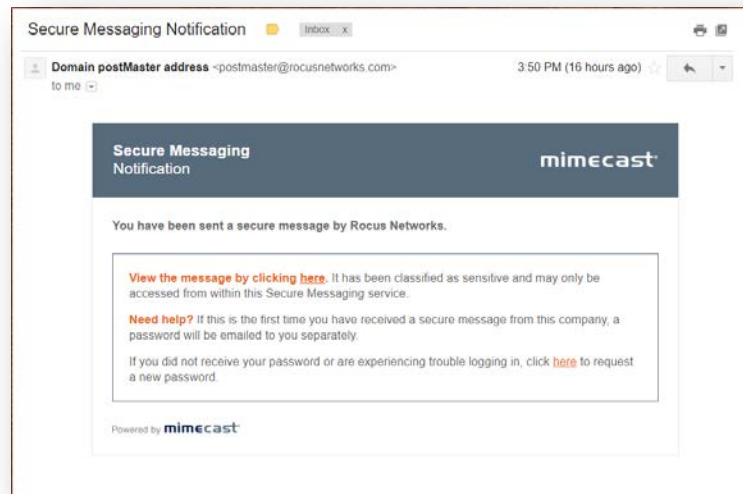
Secure Messaging Notification Inbox x

Domain postMaster address <postmaster@rocusnetworks.com> 3:50 PM (16 hours ago)
to me

Secure Messaging
Notification

mimecast

You have been sent a secure message by Rocus Networks.

View the message by clicking here. It has been classified as sensitive and may only be accessed from within this Secure Messaging service.

Need help? If this is the first time you have received a secure message from this company, a password will be emailed to you separately.

If you did not receive your password or are experiencing trouble logging in, click here to request a new password.

Powered by mimecast